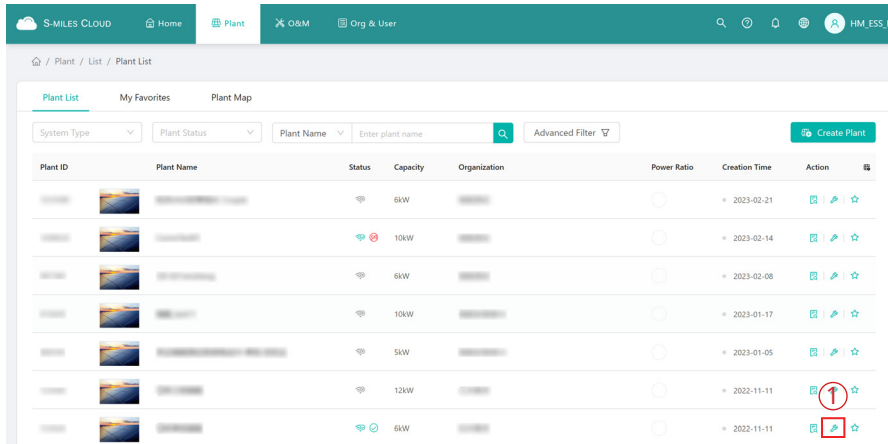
S-MILES CLOUD Home Plant O&M Org & User HM_ESS_

/ Plant / List / Plant List

Plant List My Favorites Plant Map

System Type Plant Status Plant Name Enter plant name Advanced Filter Create Plant

| Plant ID | | Plant Name | Status | Capacity | Organization | Power Ratio | Creation Time | Action |
|---|---|---|---|---|---|---|---|---|
| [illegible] | | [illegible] | | 6kW | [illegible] | | 2023-02-21 | |
| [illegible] | | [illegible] | | 10kW | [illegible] | | 2023-02-14 | |
| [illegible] | | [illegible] | | 6kW | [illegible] | | 2023-02-08 | |
| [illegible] | | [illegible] | | 10kW | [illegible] | | 2023-01-17 | |
| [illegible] | | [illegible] | | 5kW | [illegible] | | 2023-01-05 | |
| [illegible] | | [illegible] | | 12kW | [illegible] | | 2022-11-11 | |
| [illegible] | | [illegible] | | 6kW | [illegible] | | 2022-11-11 | |

1